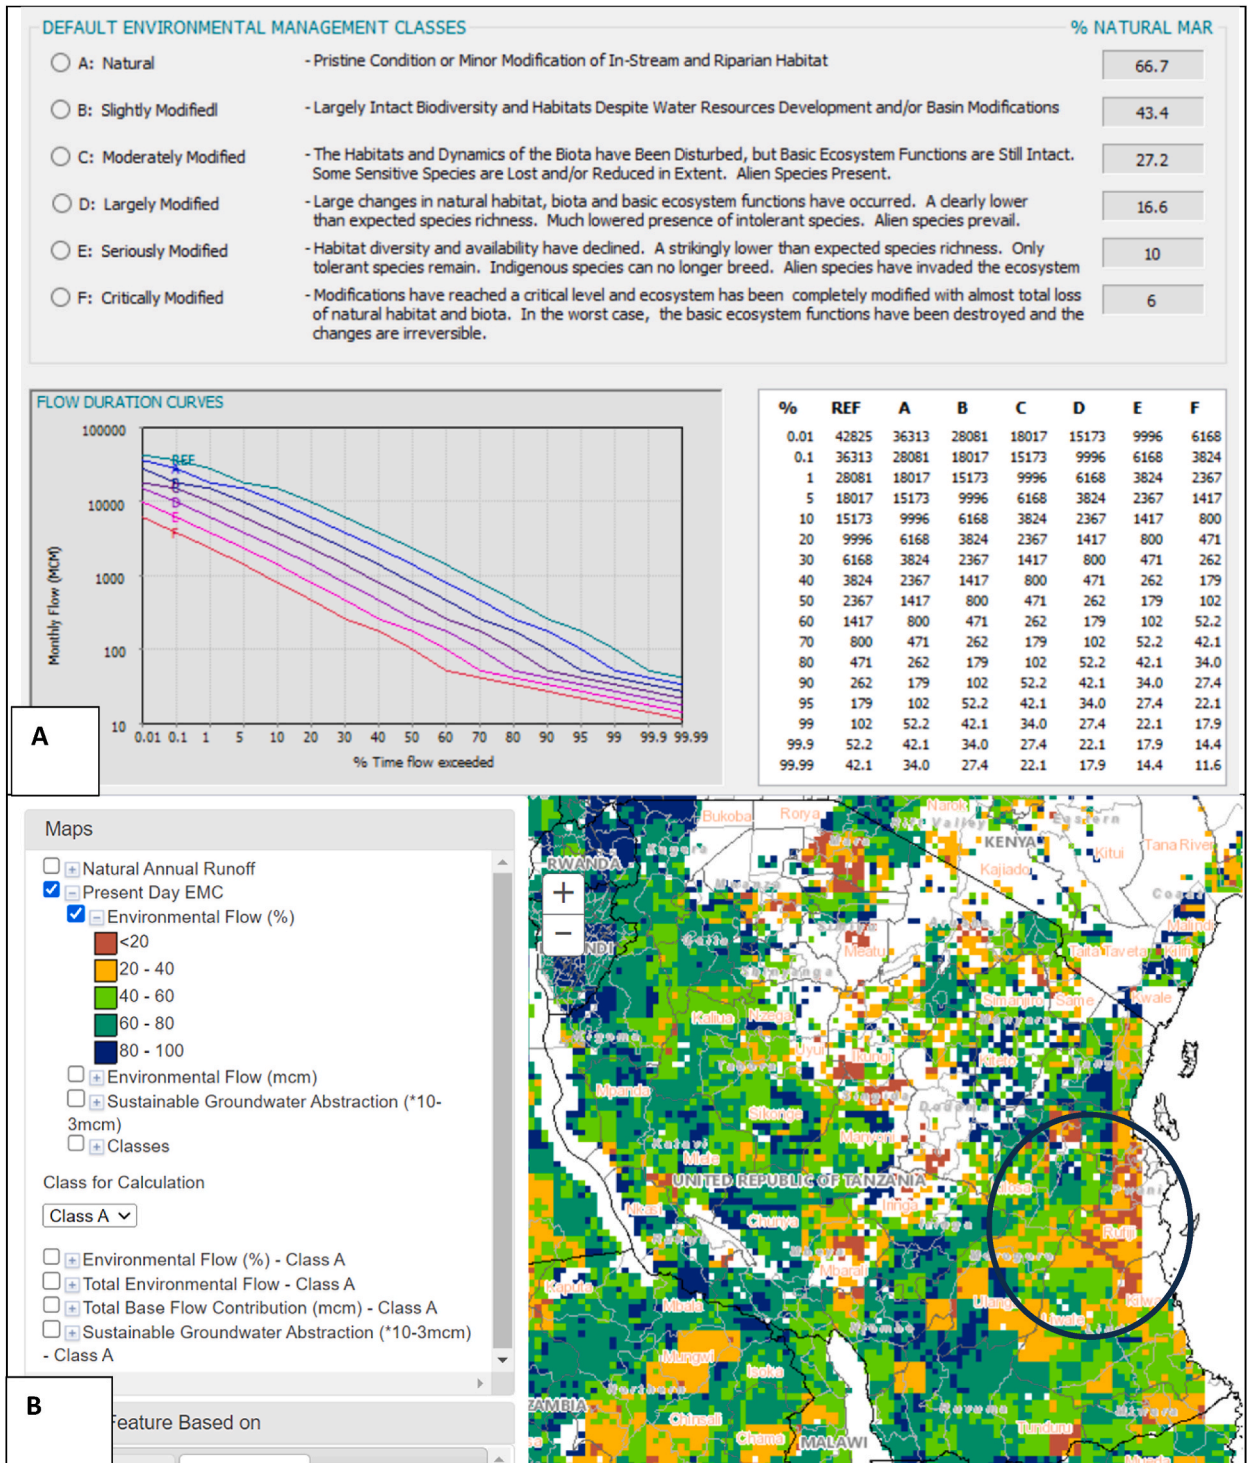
DEFAULT ENVIRONMENTAL MANAGEMENT CLASSES

% NATURAL MAR

A: Natural - Pristine Condition or Minor Modification of In-Stream and Riparian Habitat 66.7

B: Slightly Modifiedl - Largely Intact Biodiversity and Habitats Despite Water Resources Development and/or Basin Modifications 43.4

C: Moderately Modified - The Habitats and Dynamics of the Biota have Been Disturbed, but Basic Ecosystem Functions are Still Intact. Some Sensitive Species are Lost and/or Reduced in Extent. Alien Species Present. 27.2

D: Largely Modified - Large changes in natural habitat, biota and basic ecosystem functions have occurred. A clearly lower than expected species richness. Much lowered presence of intolerant species. Alien species prevail. 16.6

E: Seriously Modified - Habitat diversity and availability have declined. A strikingly lower than expected species richness. Only tolerant species remain. Indigenous species can no longer breed. Alien species have invaded the ecosystem 10

F: Critically Modified - Modifications have reached a critical level and ecosystem has been completely modified with almost total loss of natural habitat and biota. In the worst case, the basic ecosystem functions have been destroyed and the changes are irreversible. 6

FLOW DURATION CURVES

100000
10000
1000
100
10
Monthly Flow (MCM)
REF
A
B
C
D
E
F
0.01 0.1 1 5 10 20 30 40 50 60 70 80 90 95 99 99.9 99.99
% Time flow exceeded

| % | REF | A | B | C | D | E | F |
|---|---|---|---|---|---|---|---|
| 0.01 | 42825 | 36313 | 28081 | 18017 | 15173 | 9996 | 6168 |
| 0.1 | 36313 | 28081 | 18017 | 15173 | 9996 | 6168 | 3824 |
| 1 | 28081 | 18017 | 15173 | 9996 | 6168 | 3824 | 2367 |
| 5 | 18017 | 15173 | 9996 | 6168 | 3824 | 2367 | 1417 |
| 10 | 15173 | 9996 | 6168 | 3824 | 2367 | 1417 | 800 |
| 20 | 9996 | 6168 | 3824 | 2367 | 1417 | 800 | 471 |
| 30 | 6168 | 3824 | 2367 | 1417 | 800 | 471 | 262 |
| 40 | 3824 | 2367 | 1417 | 800 | 471 | 262 | 179 |
| 50 | 2367 | 1417 | 800 | 471 | 262 | 179 | 102 |
| 60 | 1417 | 800 | 471 | 262 | 179 | 102 | 52.2 |
| 70 | 800 | 471 | 262 | 179 | 102 | 52.2 | 42.1 |
| 80 | 471 | 262 | 179 | 102 | 52.2 | 42.1 | 34.0 |
| 90 | 262 | 179 | 102 | 52.2 | 42.1 | 34.0 | 27.4 |
| 95 | 179 | 102 | 52.2 | 42.1 | 34.0 | 27.4 | 22.1 |
| 99 | 102 | 52.2 | 42.1 | 34.0 | 27.4 | 22.1 | 17.9 |
| 99.9 | 52.2 | 42.1 | 34.0 | 27.4 | 22.1 | 17.9 | 14.4 |
| 99.99 | 42.1 | 34.0 | 27.4 | 22.1 | 17.9 | 14.4 | 11.6 |

A

Maps
Natural Annual Runoff
Present Day EMC
Environmental Flow (%)
<20
20 - 40
40 - 60
60 - 80
80 - 100
Environmental Flow (mcm)
Sustainable Groundwater Abstraction (*10-3mcm)
Classes
Class for Calculation
Class A
Environmental Flow (%) - Class A
Total Environmental Flow - Class A
Total Base Flow Contribution (mcm) - Class A
Sustainable Groundwater Abstraction (*10-3mcm) - Class A
B
Feature Based on

Bukoba Rorya Narok KENYA Kitui Tana River RWANDA Kajiado Meatu Taita Taveta Kilifi Kahama Simanjiro Same Kwale Kaliua Nzega Mpanda Sikonge Manyoni UNITED REPUBLIC OF TANZANIA Mlele Iringa Nkasi Chunya Kilosa Rufiji Mbarali Ulanga Kilwa Kaputa Mbozi Mbeya Ileje Chinsali Chama MALAWI ZAMBIA Tunduru